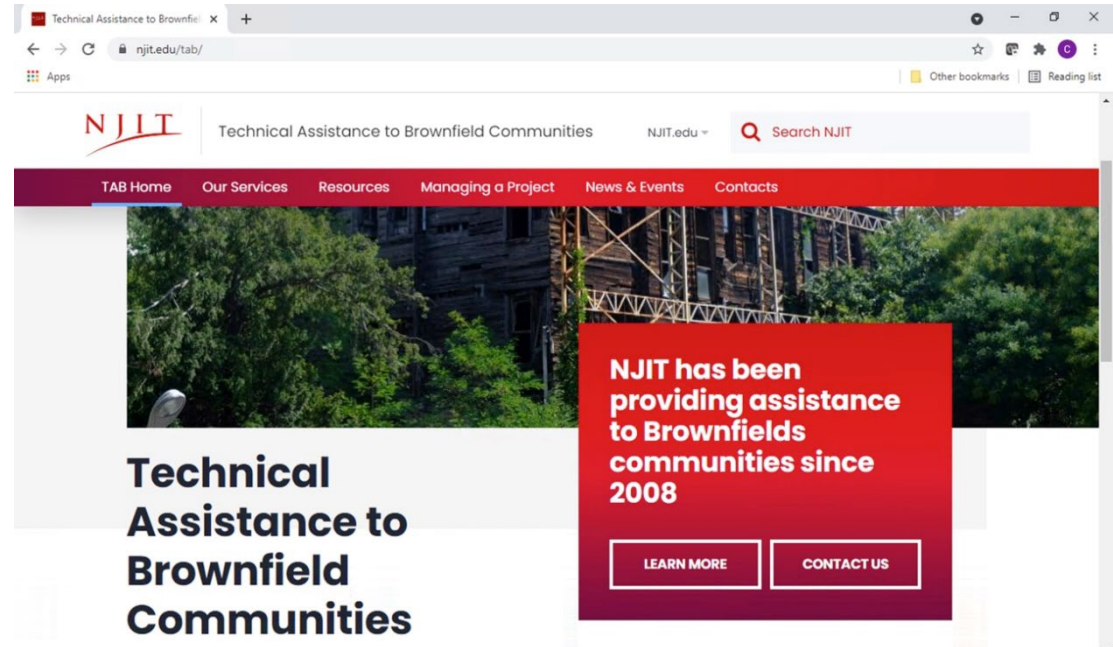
Technical Assistance to Brownfiel ×

njit.edu/tab/

Apps

Other bookmarks

Reading list

NJIT

Technical Assistance to Brownfield Communities

NJIT.edu

Search NJIT

TAB Home Our Services Resources Managing a Project News & Events Contacts

NJIT has been providing assistance to Brownfields communities since 2008

LEARN MORE

CONTACT US

Technical Assistance to Brownfield Communities